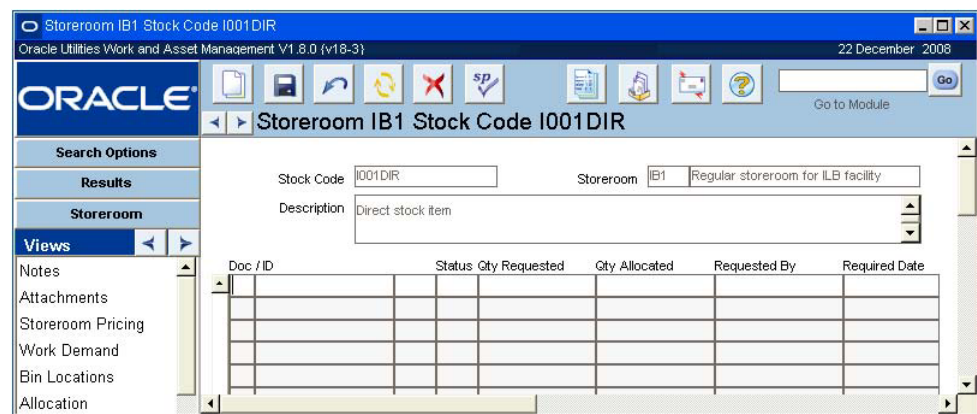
Storeroom IB1 Stock Code I001DIR

Oracle Utilities Work and Asset Management V1.8.0 (v18-3)

22 December 2008

ORACLE

Go

Go to Module

Storeroom IB1 Stock Code I001DIR

Search Options

Results

Storeroom

Views

Notes

Attachments

Storeroom Pricing

Work Demand

Bin Locations

Allocation

Stock Code I001DIR

Storeroom IB1 Regular storeroom for ILB facility

Description Direct stock item

| Doc / ID | | Status | Qty Requested | Qty Allocated | Requested By | Required Date |
|---|---|---|---|---|---|---|
| | | | | | | |
| | | | | | | |
| | | | | | | |
| | | | | | | |
| | | | | | | |